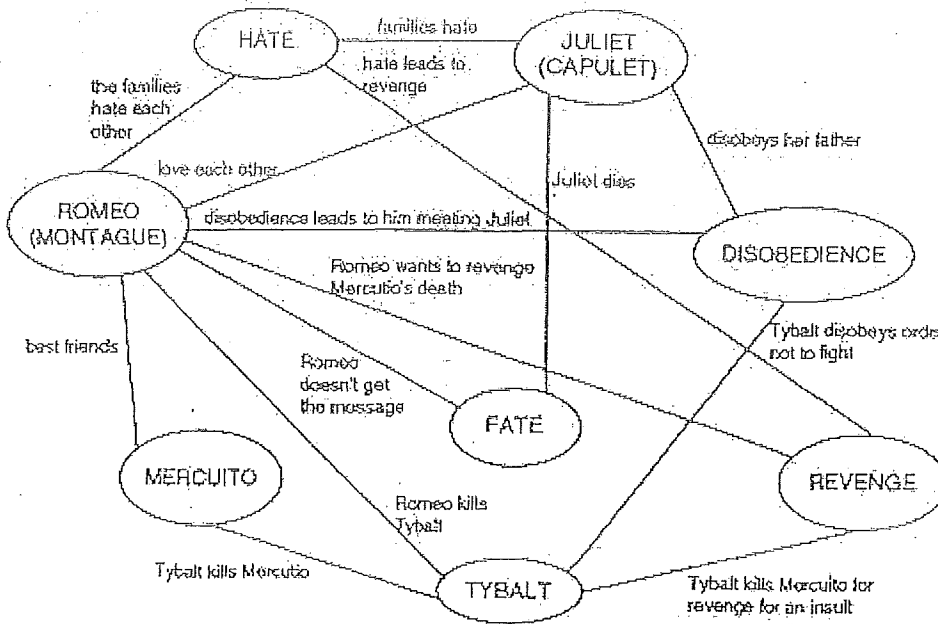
HATE

families hate

JULIET (CAPULET)

hate leads to revenge

the families hate each other

disobeys her father

love each other

Juliet dies

ROMEO (MONTAGUE)

disobedience leads to him meeting Juliet

DISOBEDIENCE

Romeo wants to revenge Mercutio's death

Tybalt disobeys orde not to fight

best friends

Romeo doesn't get the message

FATE

MERCUITO

REVENGE

Romeo kills Tybalt

Tybalt kills Mercutio

TYBALT

Tybalt kills Mercuito for revenge for an insult